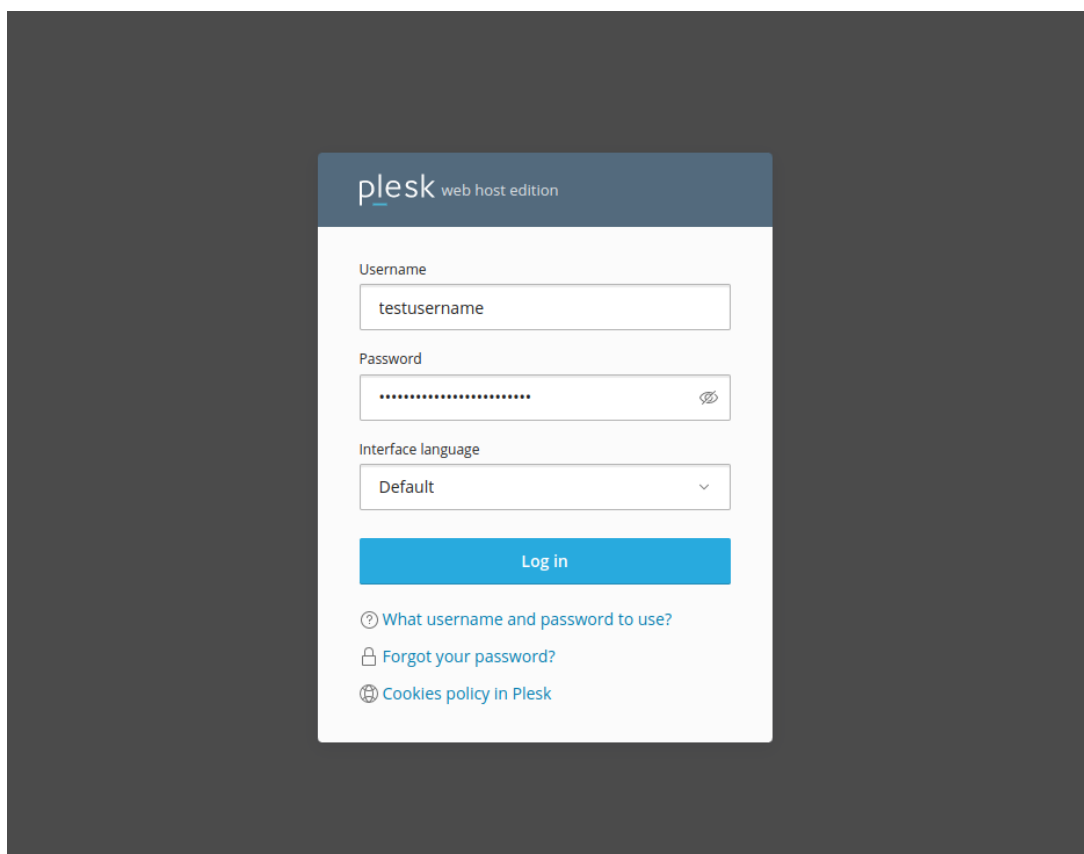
plesk web host edition

Username

testusername

Password

••••••••••••••••••••••••

Interface language

Default

Log in

What username and password to use?

Forgot your password?

Cookies policy in Plesk